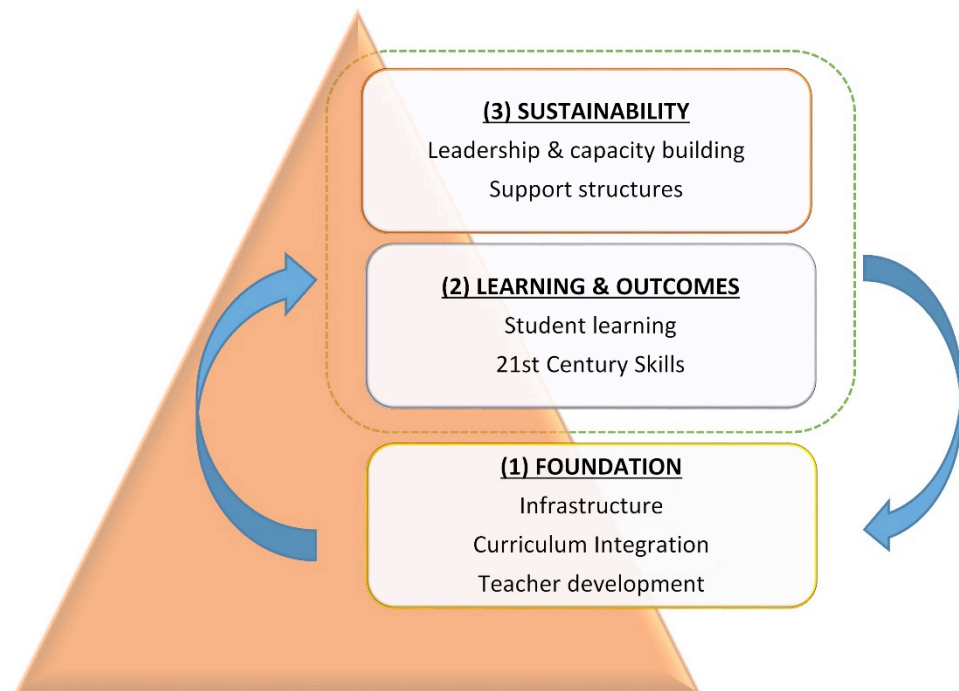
(3) SUSTAINABILITY
Leadership & capacity building
Support structures

(2) LEARNING & OUTCOMES
Student learning
21st Century Skills

(1) FOUNDATION
Infrastructure
Curriculum Integration
Teacher development